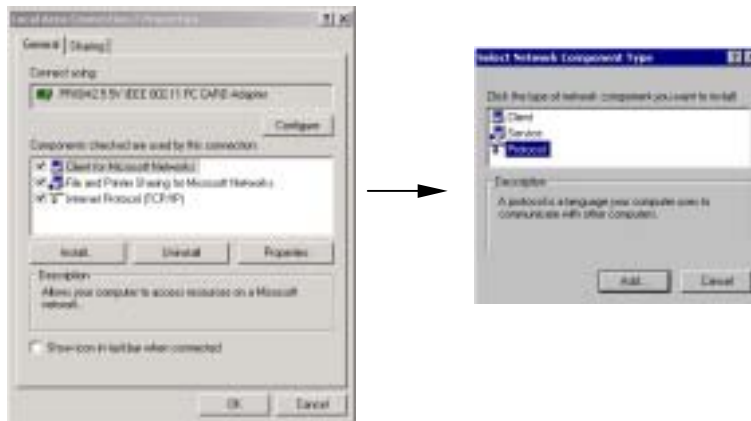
Local Area Connection 2 Properties

General | Sharing

Connect using:

PRISM2 5.5V IEEE 802.11 PC CARD Adapter

Configure

Components checked are used by this connection:

Client for Microsoft Networks

File and Printer Sharing for Microsoft Networks

Internet Protocol (TCP/IP)

Install... | Uninstall | Properties

Description

Allows your computer to access resources on a Microsoft network.

Show icon in taskbar when connected

OK | Cancel

Select Network Component Type

Click the type of network component you want to install:

Client

Service

Protocol

Description

A protocol is a language your computer uses to communicate with other computers.

Add... | Cancel